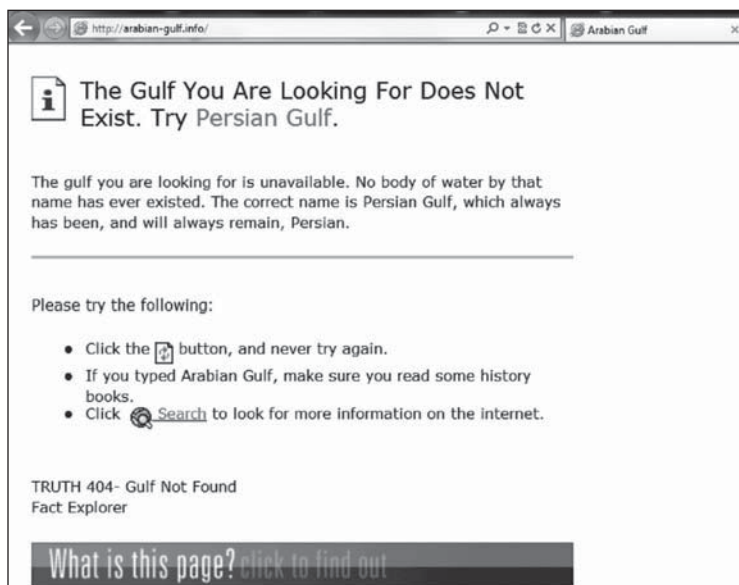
http://arabian-gulf.info/

Arabian Gulf

The Gulf You Are Looking For Does Not Exist. Try Persian Gulf.

The gulf you are looking for is unavailable. No body of water by that name has ever existed. The correct name is Persian Gulf, which always has been, and will always remain, Persian.

Please try the following:

- Click the button, and never try again.
- If you typed Arabian Gulf, make sure you read some history books.
- Click Search to look for more information on the internet.

TRUTH 404- Gulf Not Found
Fact Explorer

What is this page? click to find out